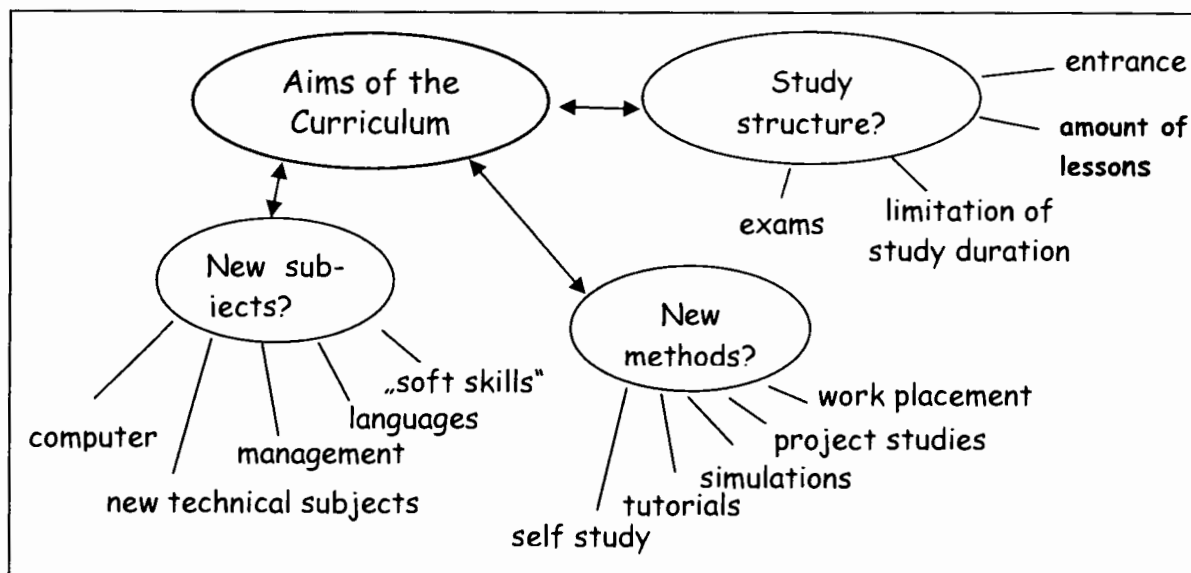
Aims of the Curriculum

Study structure?

entrance

amount of lessons

limitation of study duration

exams

New subiects?

„soft skills"

languages

management

computer

new technical subjects

New methods?

work placement

project studies

simulations

tutorials

self study